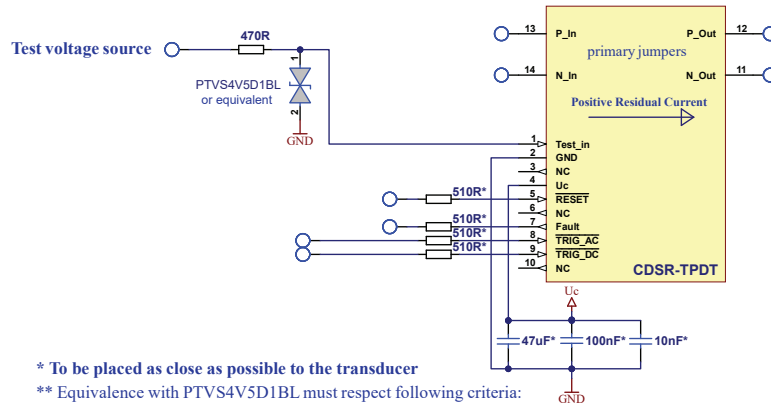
Test voltage source

470R

1

PTVS4V5D1BL
or equivalent

2

GND

13 P_In
primary jumpers
P_Out 12

14 N_In
N_Out 11

Positive Residual Current

1 Test_in
2 GND
3 NC
4 Uc
510R* 5 $\overline{RESET}$
6 NC
510R* 7 Fault
510R* 8 $\overline{TRIG\_AC}$
510R* 9 $\overline{TRIG\_DC}$
10 NC

CDSR-TPDT

Uc

47uF* 100nF* 10nF*

GND

* To be placed as close as possible to the transducer
** Equivalence with PTVS4V5D1BL must respect following criteria: